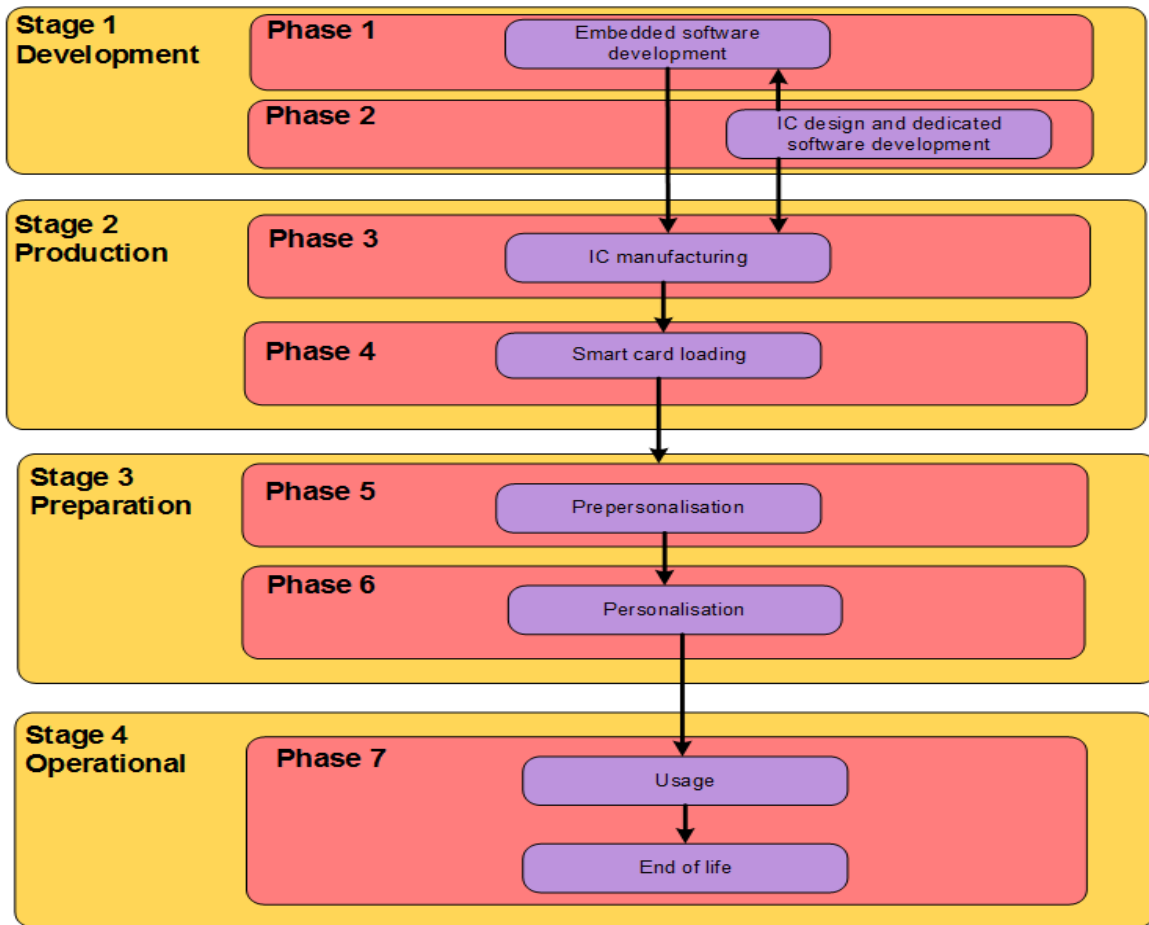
Stage 1
Development

Phase 1

Embedded software development

Phase 2

IC design and dedicated software development

Stage 2
Production

Phase 3

IC manufacturing

Phase 4

Smart card loading

Stage 3
Preparation

Phase 5

Prepersonalisation

Phase 6

Personalisation

Stage 4
Operational

Phase 7

Usage

End of life